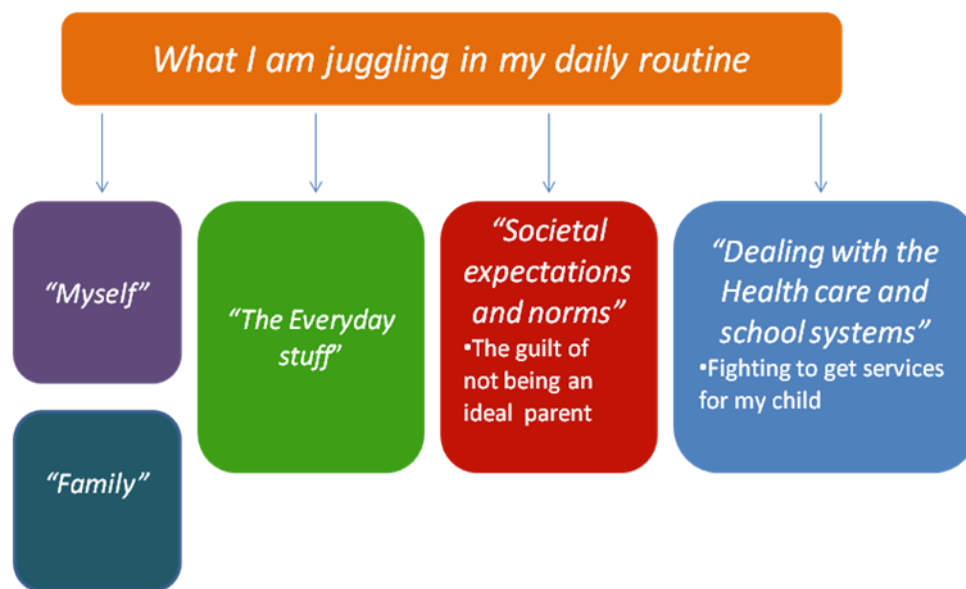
What I am juggling in my daily routine

"Myself"

"Family"

"The Everyday stuff"

"Societal expectations and norms"
•The guilt of not being an ideal parent

"Dealing with the Health care and school systems"
•Fighting to get services for my child